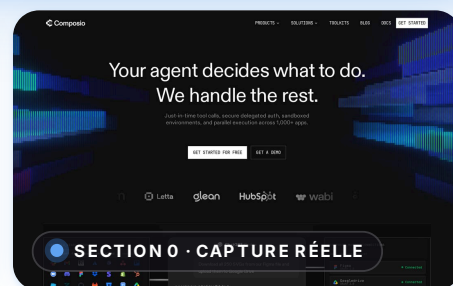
Composio

PRODUCTS SOLUTIONS TOOLKITS BLOG DOCS GET STARTED

Your agent decides what to do. We handle the rest.

Just-in-time tool calls, secure delegated auth, sandboxed environments, and parallel execution across 1,000+ apps.

GET STARTED FOR FREE GET A DEMO

Letta glean HubSpot wabi

SECTION 0 · CAPTURE RÉELLE